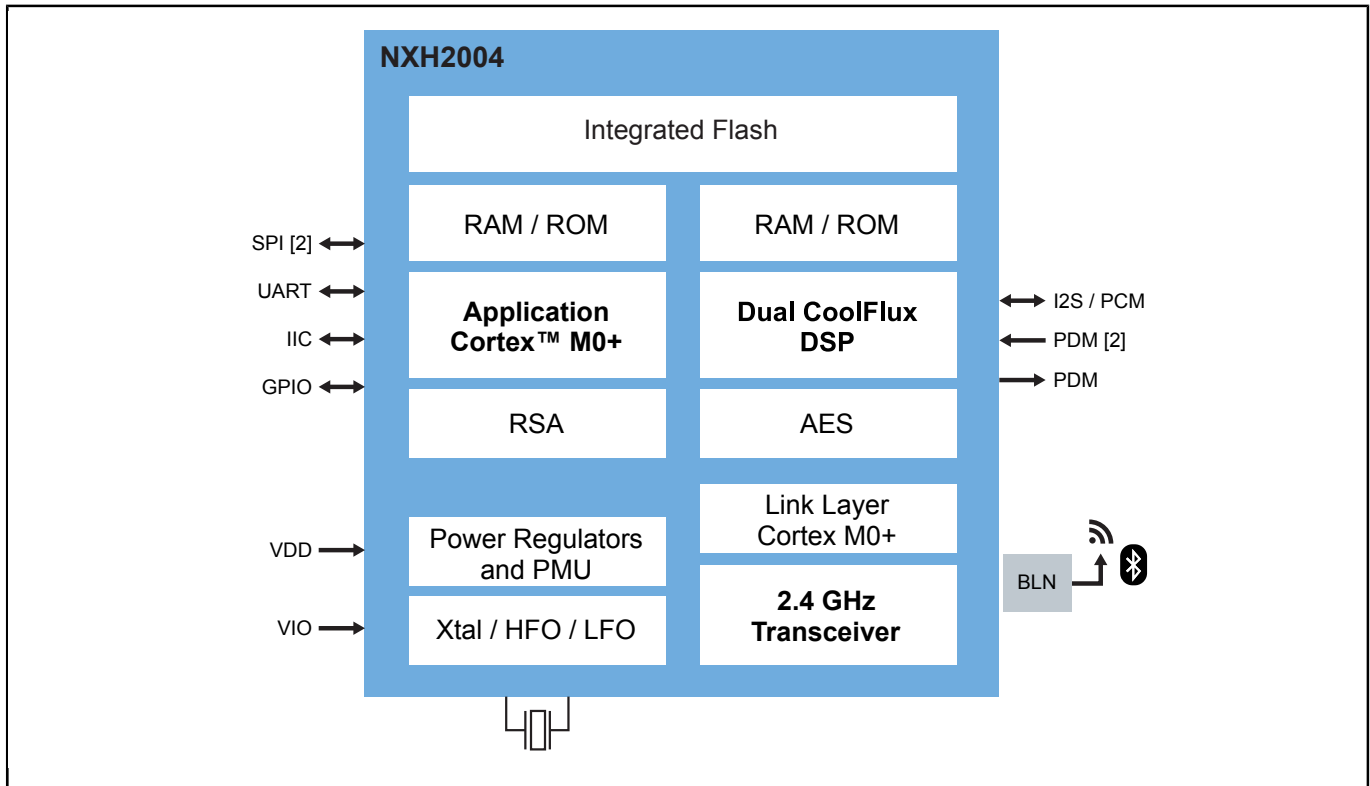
NXH2004

Integrated Flash

RAM / ROM

RAM / ROM

SPI [2]

UART

IIC

GPIO

Application Cortex™ M0+

Dual CoolFlux DSP

I2S / PCM

PDM [2]

PDM

RSA

AES

Link Layer Cortex M0+

VDD

Power Regulators and PMU

BLN

VIO

Xtal / HFO / LFO

2.4 GHz Transceiver